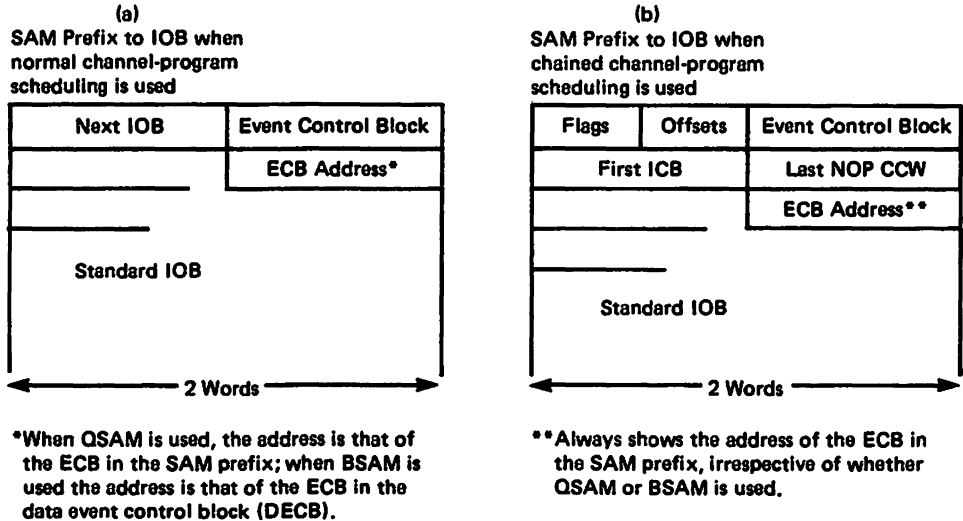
(a)
SAM Prefix to IOB when normal channel-program scheduling is used

Next IOB
Event Control Block
ECB Address*

Standard IOB

2 Words

*When QSAM is used, the address is that of the ECB in the SAM prefix; when BSAM is used the address is that of the ECB in the data event control block (DECB).

(b)
SAM Prefix to IOB when chained channel-program scheduling is used

Flags
Offsets
Event Control Block
First ICB
Last NOP CCW
ECB Address**

Standard IOB

2 Words

**Always shows the address of the ECB in the SAM prefix, irrespective of whether QSAM or BSAM is used.